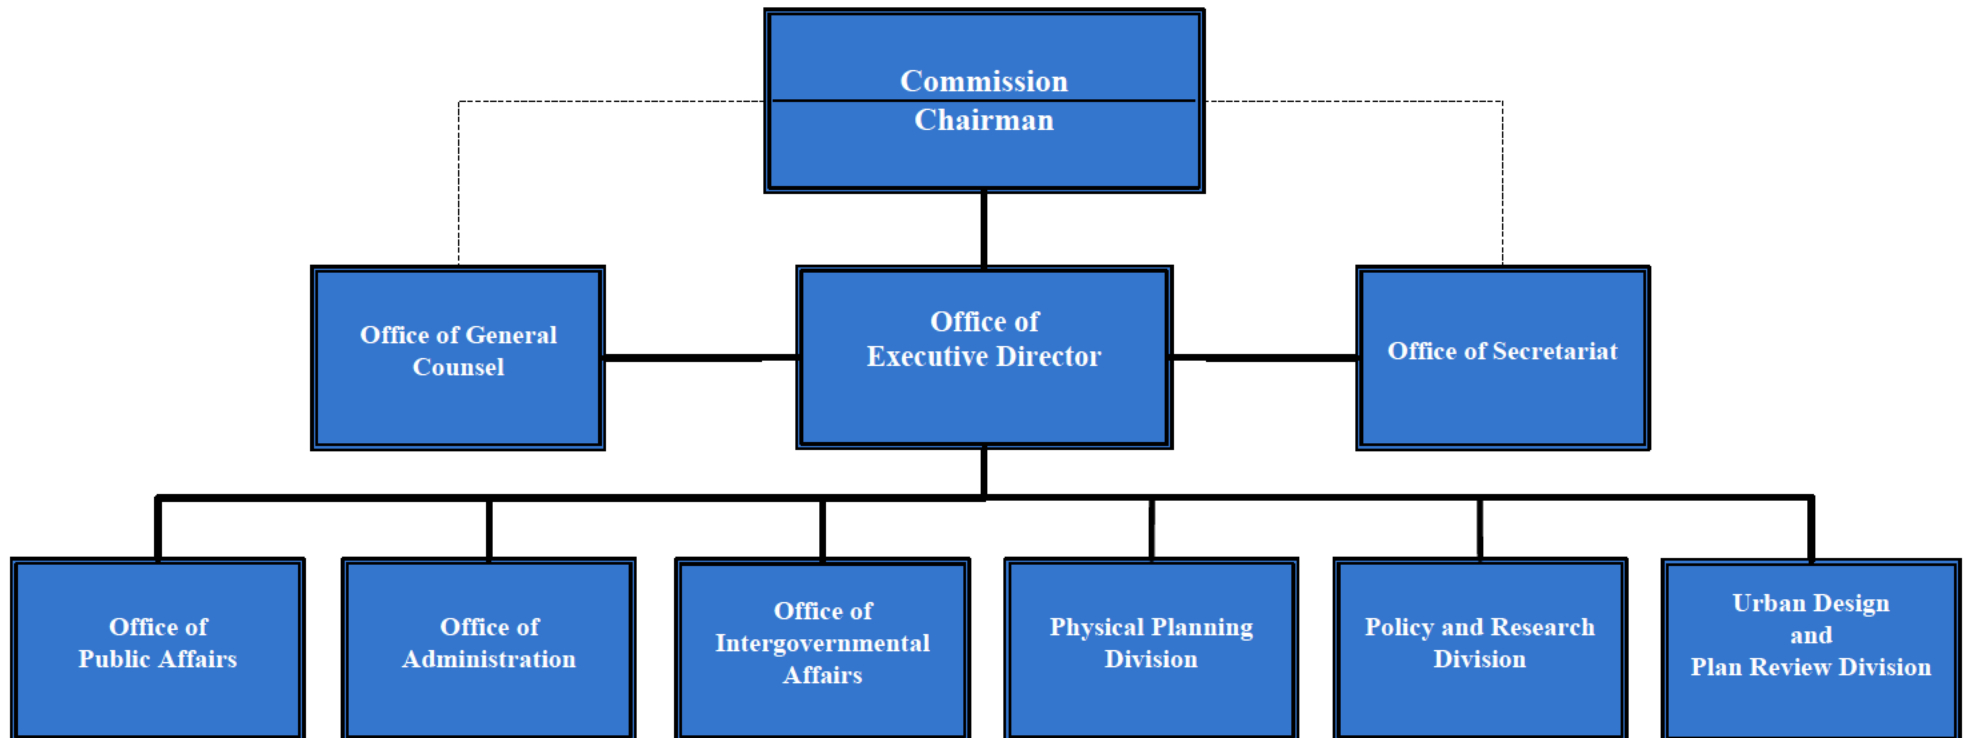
Commission
Chairman

Office of General Counsel

Office of Executive Director

Office of Secretariat

Office of Public Affairs

Office of Administration

Office of Intergovernmental Affairs

Physical Planning Division

Policy and Research Division

Urban Design and Plan Review Division